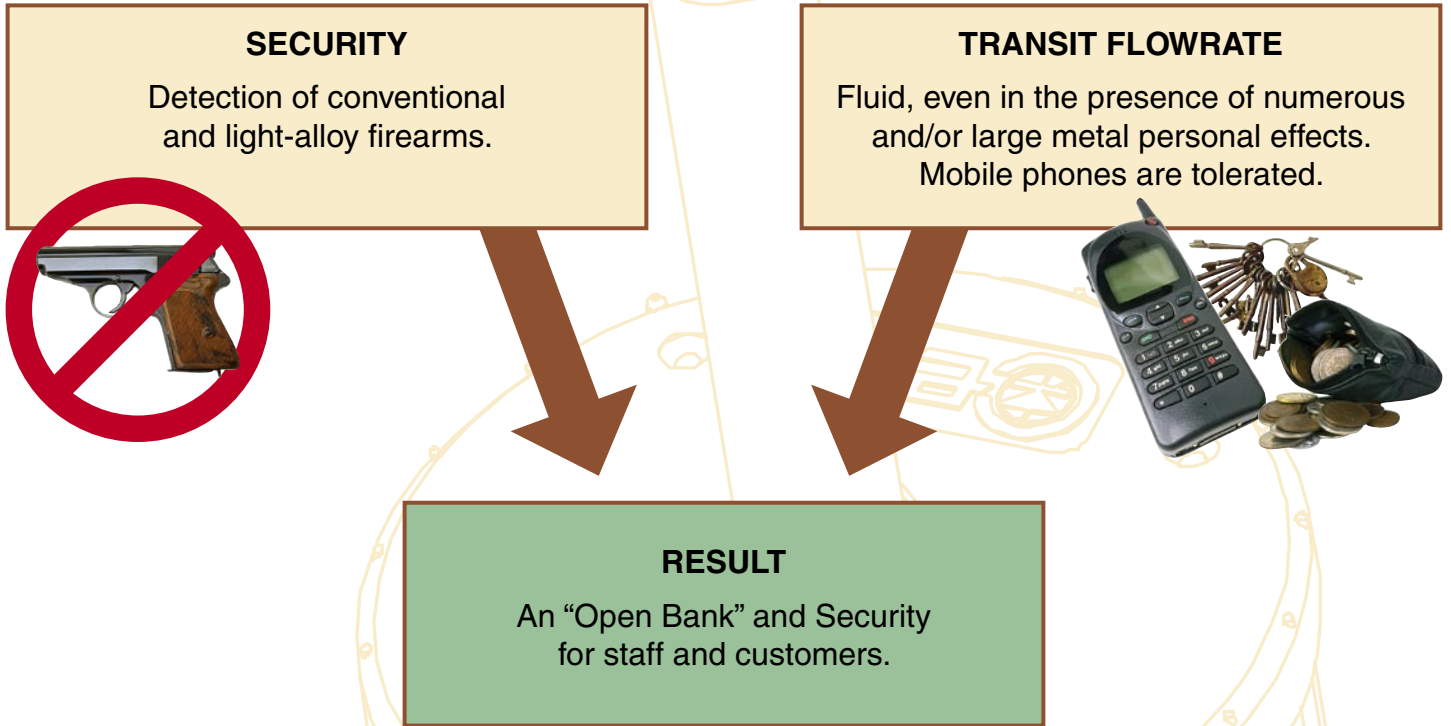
SECURITY

Detection of conventional and light-alloy firearms.

TRANSIT FLOWRATE

Fluid, even in the presence of numerous and/or large metal personal effects. Mobile phones are tolerated.

RESULT

An “Open Bank” and Security for staff and customers.